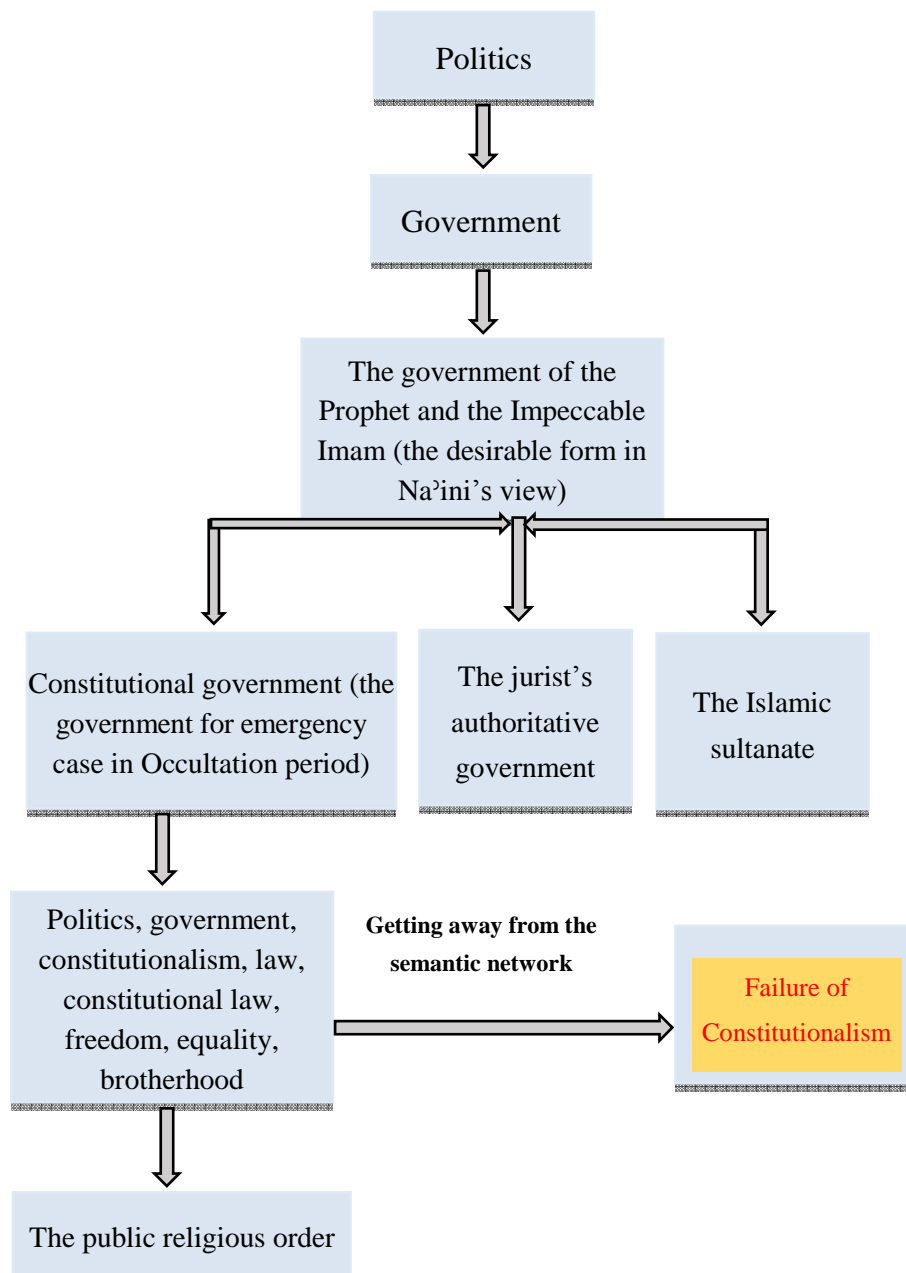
Politics

Government

The government of the Prophet and the Impeccable Imam (the desirable form in Na'ini's view)

Constitutional government (the government for emergency case in Occultation period)

The jurist's authoritative government

The Islamic sultanate

Politics, government, constitutionalism, law, constitutional law, freedom, equality, brotherhood

Getting away from the semantic network

Failure of Constitutionalism

The public religious order